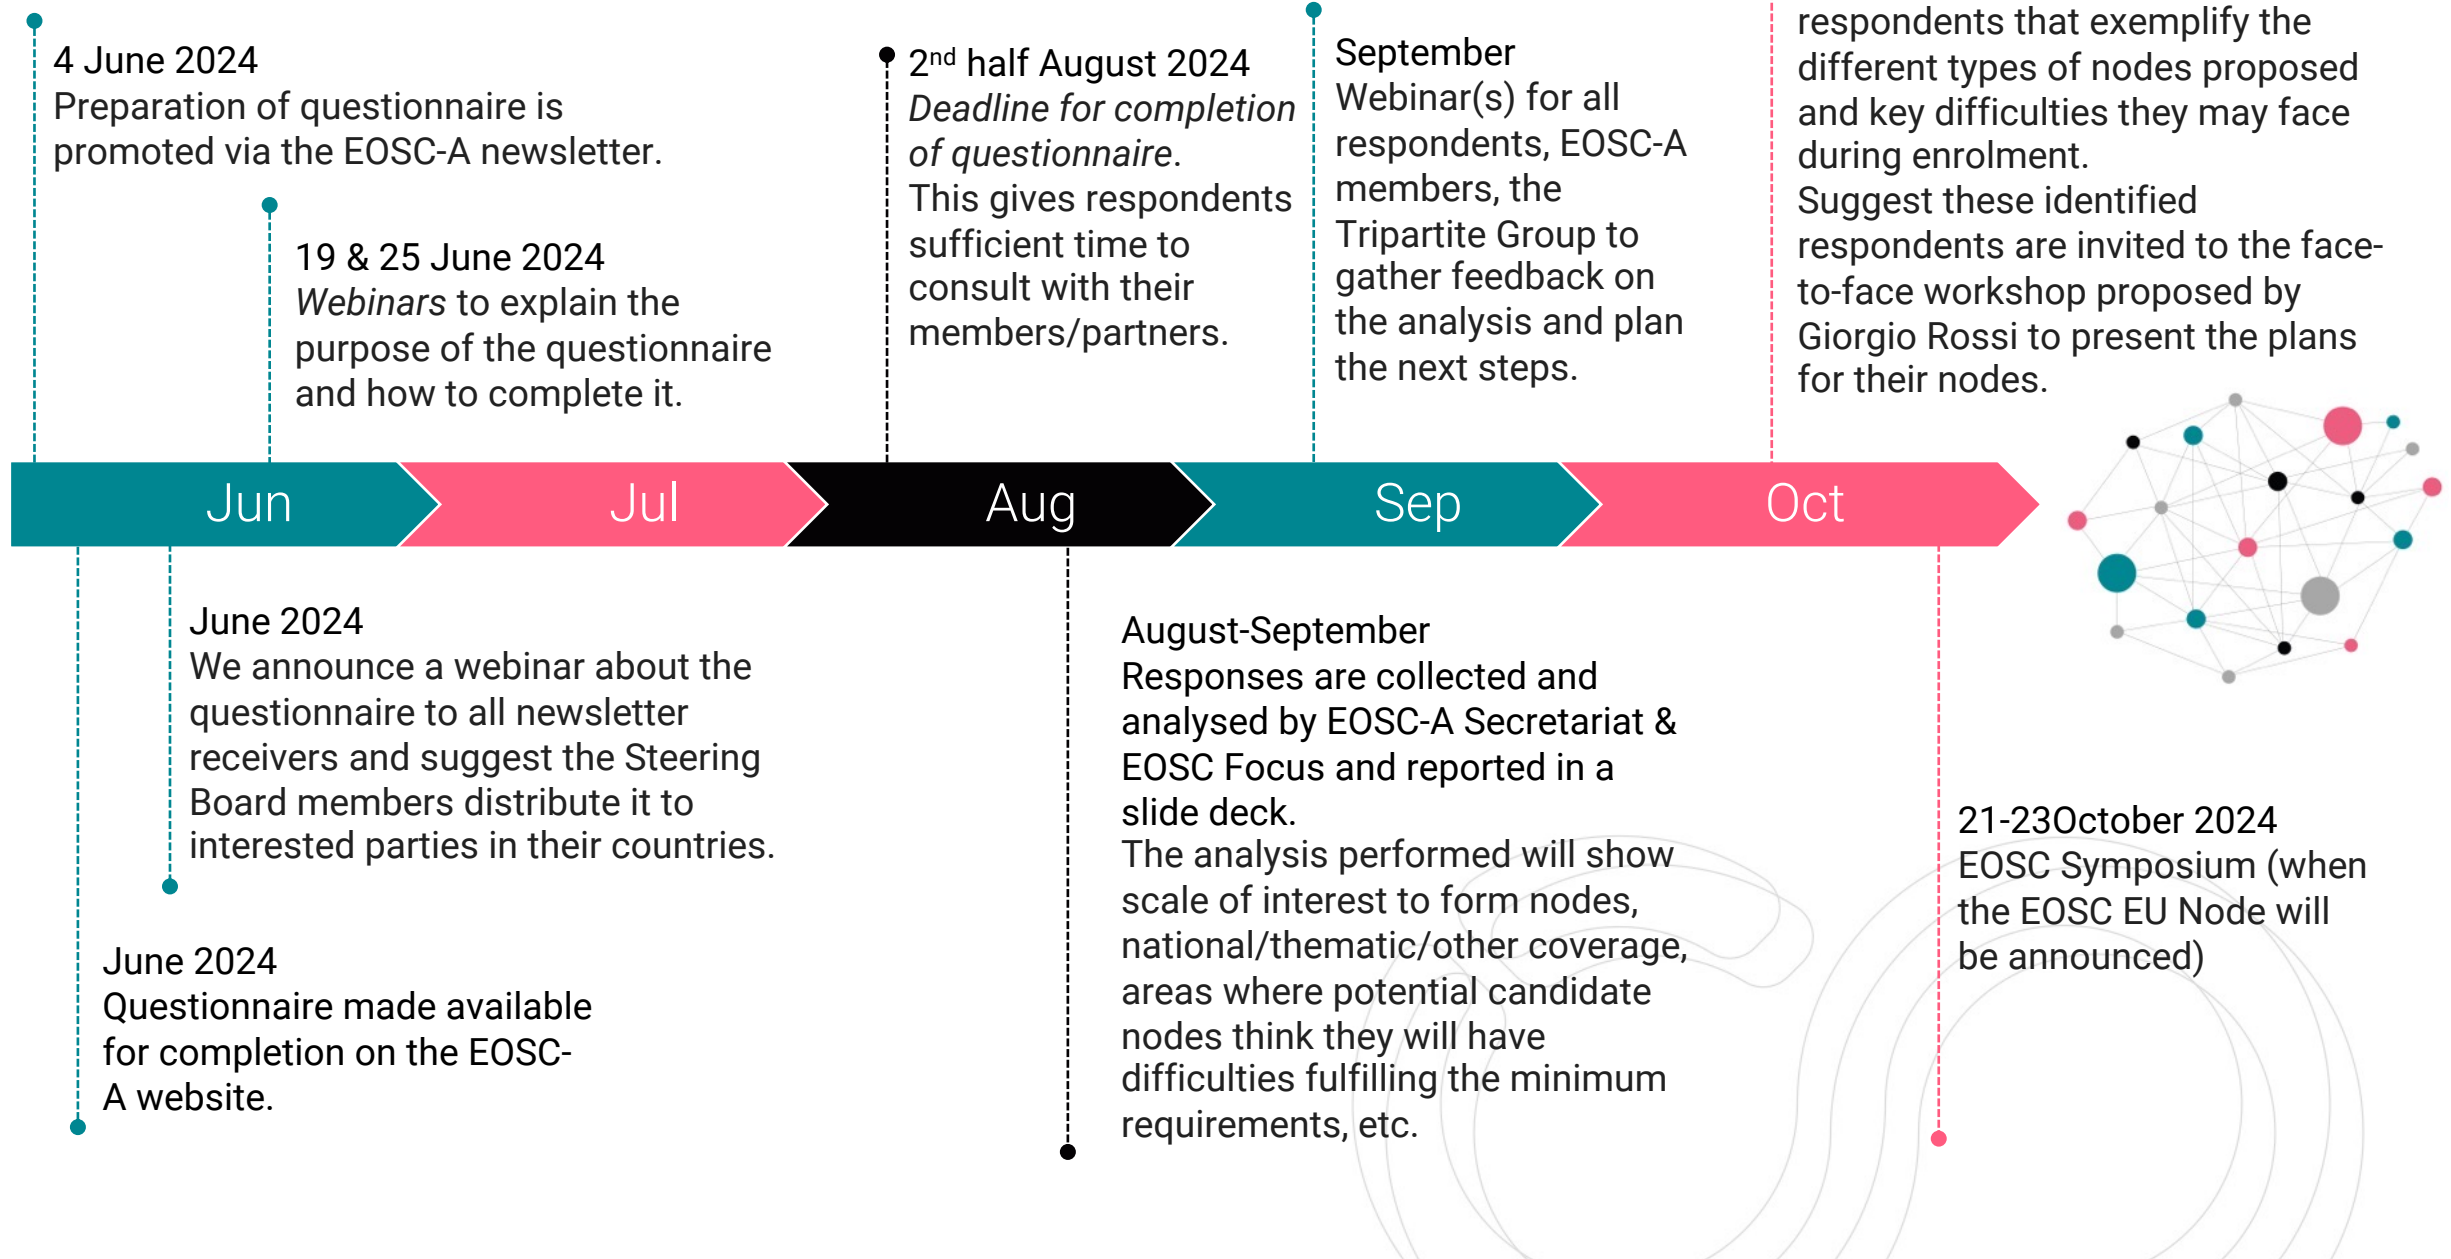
4 June 2024
Preparation of questionnaire is promoted via the EOSC-A newsletter.

19 & 25 June 2024
*Webinars* to explain the purpose of the questionnaire and how to complete it.

2$^{nd}$ half August 2024
*Deadline for completion of questionnaire*.
This gives respondents sufficient time to consult with their members/partners.

September
Webinar(s) for all respondents, EOSC-A members, the Tripartite Group to gather feedback on the analysis and plan the next steps.

respondents that exemplify the different types of nodes proposed and key difficulties they may face during enrolment.
Suggest these identified respondents are invited to the face-to-face workshop proposed by Giorgio Rossi to present the plans for their nodes.

Jun Jul Aug Sep Oct

June 2024
We announce a webinar about the questionnaire to all newsletter receivers and suggest the Steering Board members distribute it to interested parties in their countries.

June 2024
Questionnaire made available for completion on the EOSC-A website.

August-September
Responses are collected and analysed by EOSC-A Secretariat & EOSC Focus and reported in a slide deck.
The analysis performed will show scale of interest to form nodes, national/thematic/other coverage, areas where potential candidate nodes think they will have difficulties fulfilling the minimum requirements, etc.

21-23October 2024
EOSC Symposium (when the EOSC EU Node will be announced)